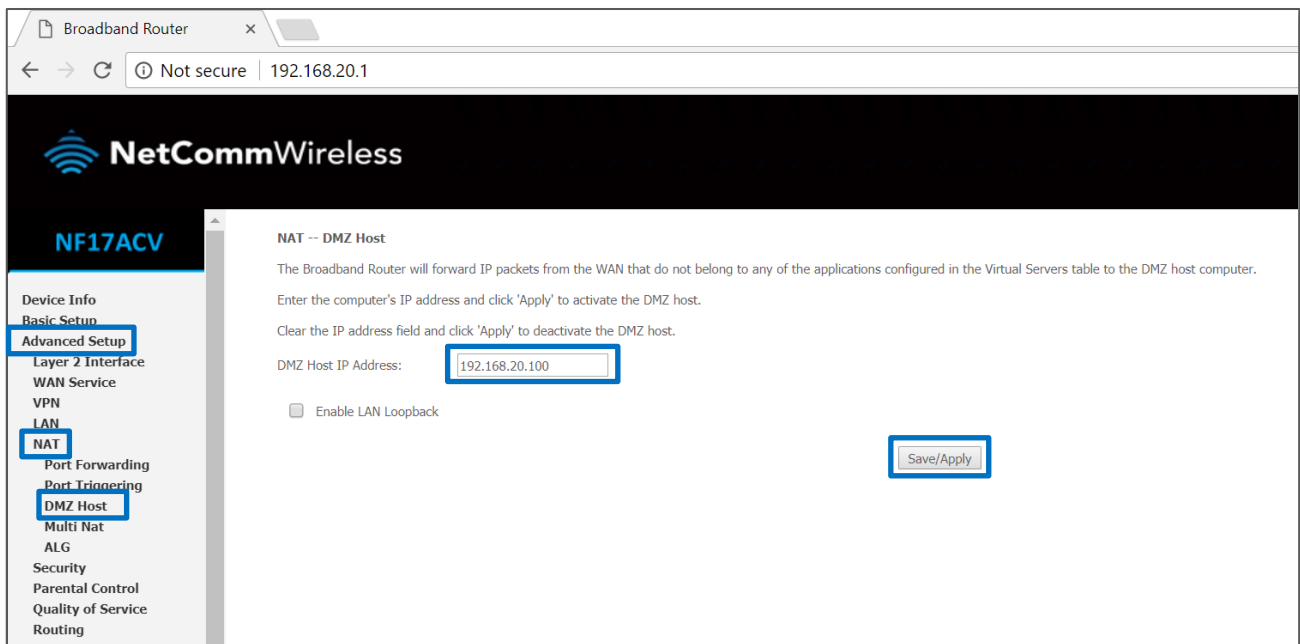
Broadband Router ×

Not secure | 192.168.20.1

NetCommWireless

NF17ACV

Device Info
Basic Setup
Advanced Setup
Layer 2 Interface
WAN Service
VPN
LAN
NAT
Port Forwarding
Port Triggering
DMZ Host
Multi Nat
ALG
Security
Parental Control
Quality of Service
Routing

NAT -- DMZ Host

The Broadband Router will forward IP packets from the WAN that do not belong to any of the applications configured in the Virtual Servers table to the DMZ host computer.

Enter the computer's IP address and click 'Apply' to activate the DMZ host.

Clear the IP address field and click 'Apply' to deactivate the DMZ host.

DMZ Host IP Address: 192.168.20.100

Enable LAN Loopback

Save/Apply